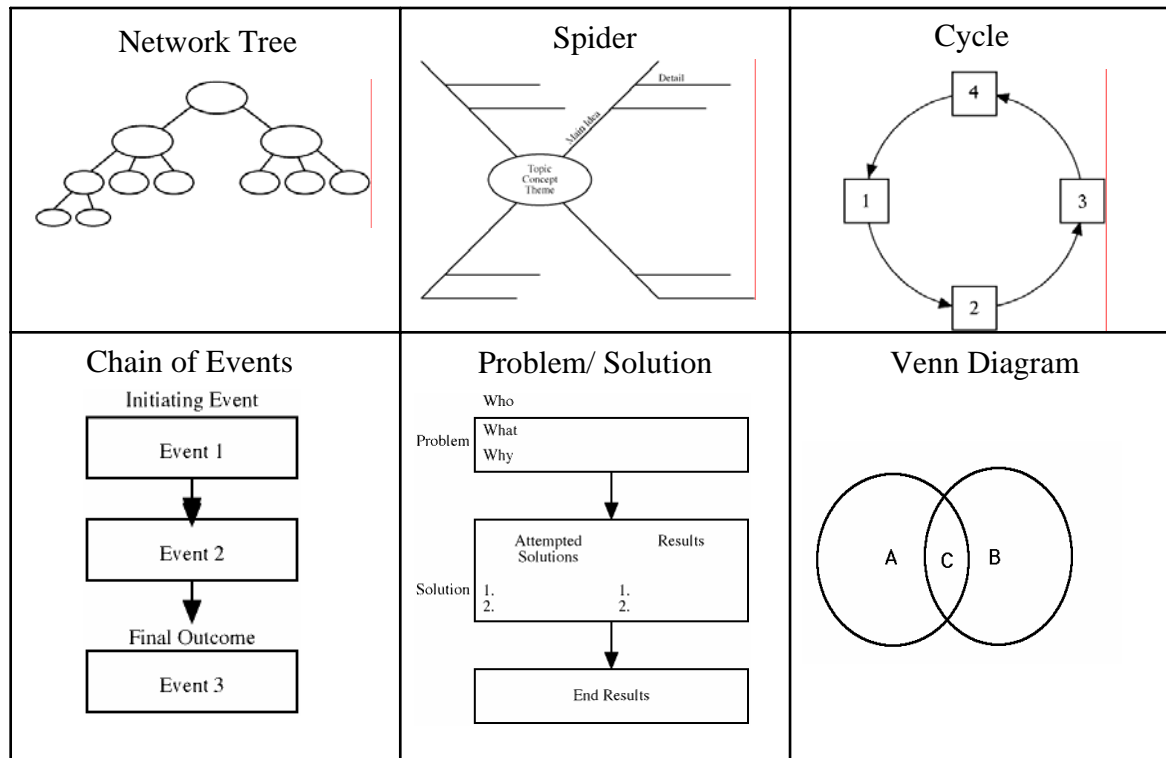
| Network Tree | Spider<br>Detail<br>Main Idea<br>Topic Concept Theme | Cycle<br>4<br>1<br>3<br>2 |
|---|---|---|
| Chain of Events<br>Initiating Event<br>Event 1<br>Event 2<br>Final Outcome<br>Event 3 | Problem/ Solution<br>Who<br>Problem What<br>Why<br>Attempted Solutions Results<br>Solution 1. 1.<br>2. 2.<br>End Results | Venn Diagram<br>A C B |